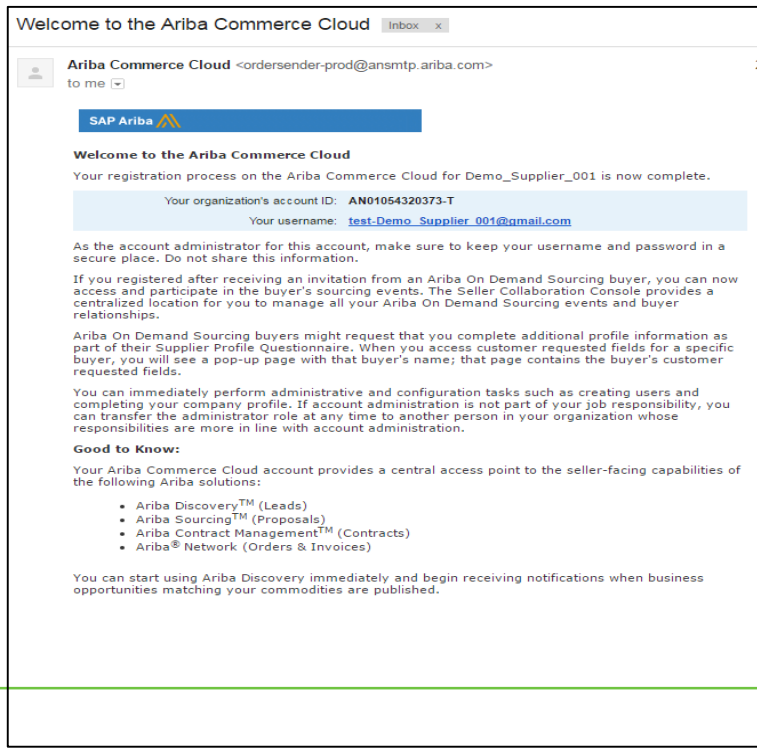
Welcome to the Ariba Commerce Cloud Inbox x

Ariba Commerce Cloud <ordersender-prod@ansmtp.ariba.com>
to me

SAP Ariba

Welcome to the Ariba Commerce Cloud

Your registration process on the Ariba Commerce Cloud for Demo_Supplier_001 is now complete.

Your organization's account ID: AN01054320373-T
Your username: test-Demo_Supplier_001@gmail.com

As the account administrator for this account, make sure to keep your username and password in a secure place. Do not share this information.

If you registered after receiving an invitation from an Ariba On Demand Sourcing buyer, you can now access and participate in the buyer's sourcing events. The Seller Collaboration Console provides a centralized location for you to manage all your Ariba On Demand Sourcing events and buyer relationships.

Ariba On Demand Sourcing buyers might request that you complete additional profile information as part of their Supplier Profile Questionnaire. When you access customer requested fields for a specific buyer, you will see a pop-up page with that buyer's name; that page contains the buyer's customer requested fields.

You can immediately perform administrative and configuration tasks such as creating users and completing your company profile. If account administration is not part of your job responsibility, you can transfer the administrator role at any time to another person in your organization whose responsibilities are more in line with account administration.

Good to Know:

Your Ariba Commerce Cloud account provides a central access point to the seller-facing capabilities of the following Ariba solutions:

• Ariba Discovery$^{TM}$ (Leads)
• Ariba Sourcing$^{TM}$ (Proposals)
• Ariba Contract Management$^{TM}$ (Contracts)
• Ariba$^{®}$ Network (Orders & Invoices)

You can start using Ariba Discovery immediately and begin receiving notifications when business opportunities matching your commodities are published.